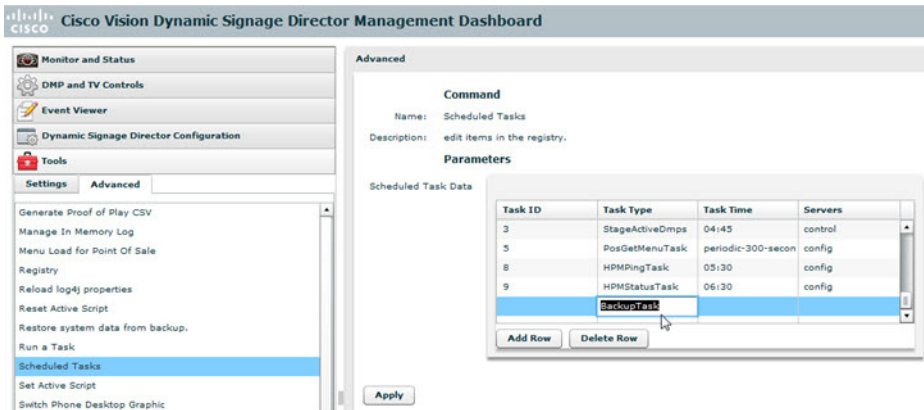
cisco Cisco Vision Dynamic Signage Director Management Dashboard

Monitor and Status
DMP and TV Controls
Event Viewer
Dynamic Signage Director Configuration
Tools

Settings Advanced

Generate Proof of Play CSV
Manage In Memory Log
Menu Load for Point Of Sale
Registry
Reload log4j properties
Reset Active Script
Restore system data from backup.
Run a Task
Scheduled Tasks
Set Active Script
Switch Phone Desktop Graphic

Advanced

Command

Name: Scheduled Tasks
Description: edit items in the registry.

Parameters

Scheduled Task Data

| Task ID | Task Type | Task Time | Servers |
|---|---|---|---|
| 3 | StageActiveDmps | 04:45 | control |
| 5 | PosGetMenuTask | periodic-300-secon | config |
| 8 | HPMPingTask | 05:30 | config |
| 9 | HPMStatusTask | 06:30 | config |
| | BackupTask | | |

Add Row Delete Row

Apply